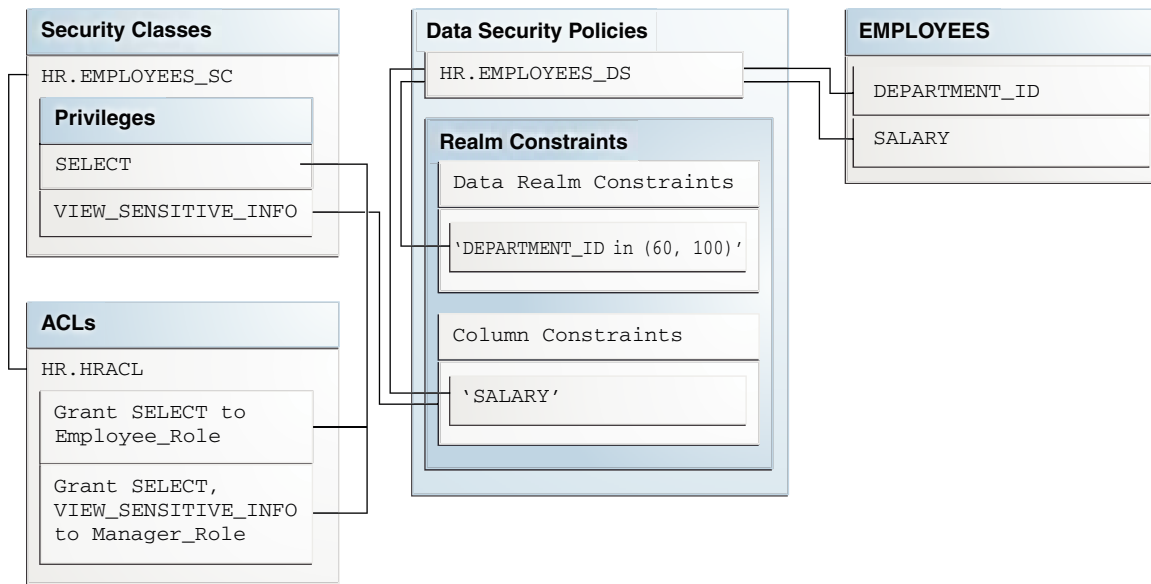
Security Classes

HR.EMPLOYEES_SC

Privileges

SELECT

VIEW_SENSITIVE_INFO

ACLs

HR.HRACL

Grant SELECT to Employee_Role

Grant SELECT, VIEW_SENSITIVE_INFO to Manager_Role

Data Security Policies

HR.EMPLOYEES_DS

Realm Constraints

Data Realm Constraints

'DEPARTMENT_ID in (60, 100)'

Column Constraints

'SALARY'

EMPLOYEES

DEPARTMENT_ID

SALARY